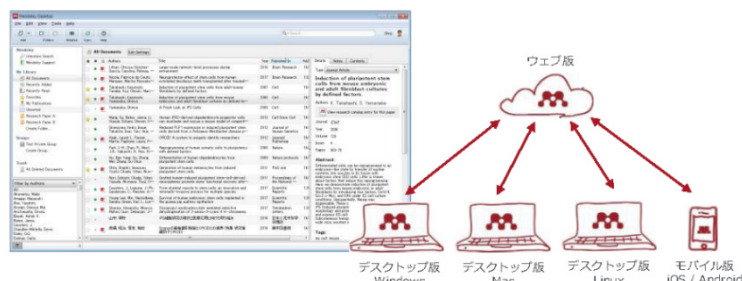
ウェブ版

デスクトップ版
Windows

デスクトップ版
Mac

デスクトップ版
Linux

モバイル版
iOS / Android

Mendeley Desktop

All Documents

Edit Settings

Authors

Title

Year

Published In

Added

Details

Notes

Contents

Induction of pluripotent stem cells from mouse embryonic and adult fibroblast cultures by defined factors.

Authors: K. Takahashi, S. Yamanaka

Journal: Cell

Year: 2006

Volume: 126

Issue: 4

Pages: 663-676

Abstract:

Tags:

Mendeley

Literature Search

Mendeley Support

My Library

All Documents

Recently Added

Recently Read

Favorites

Needs Review

My Publications

Unsorted

Groups

Trash

All Deleted Documents

Filter by Authors

All